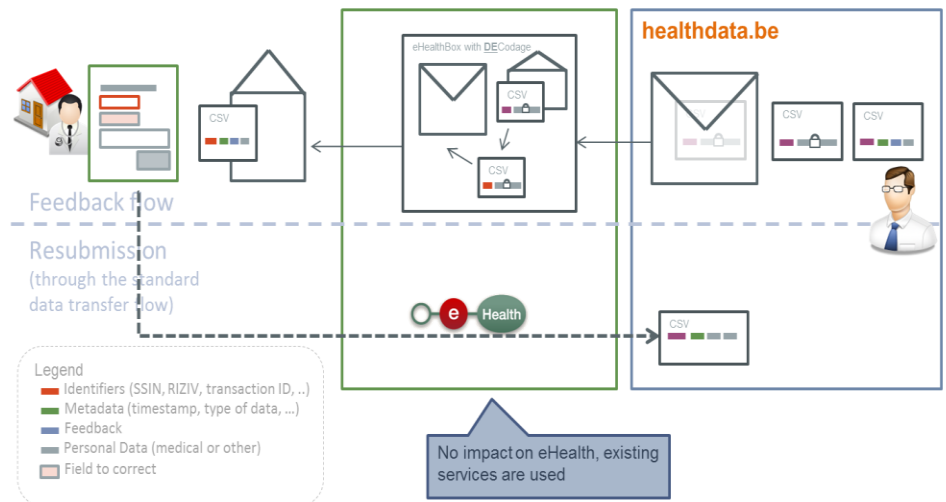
healthdata.be

eHealthBox with DECodage

CSV

CSV

CSV

CSV

CSV

Feedback flow

Resubmission
(through the standard data transfer flow)

e Health

CSV

Legend
Identifiers (SSIN, RIZIV, transaction ID, ..)
Metadata (timestamp, type of data, ...)
Feedback
Personal Data (medical or other)
Field to correct

No impact on eHealth, existing services are used